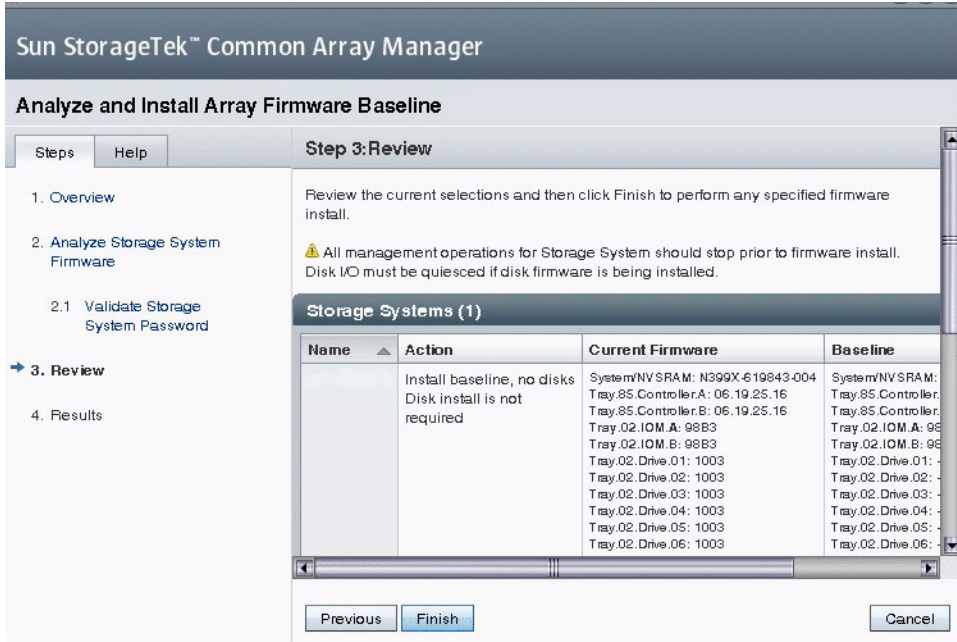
Sun StorageTek™ Common Array Manager

Analyze and Install Array Firmware Baseline

Steps | Help

1. Overview

2. Analyze Storage System Firmware

2.1 Validate Storage System Password

3. Review

4. Results

Step 3: Review

Review the current selections and then click Finish to perform any specified firmware install.

All management operations for Storage System should stop prior to firmware install. Disk I/O must be quiesced if disk firmware is being installed.

Storage Systems (1)

| Name | Action | Current Firmware | Baseline |
|---|---|---|---|
| | Install baseline, no disks Disk install is not required | System/NVSRAM: N399X-619843-004 Tray.85.Controller.A: 06.19.25.16 Tray.85.Controller.B: 06.19.25.16 Tray.02.IOM.A: 98B3 Tray.02.IOM.B: 98B3 Tray.02.Drive.01: 1003 Tray.02.Drive.02: 1003 Tray.02.Drive.03: 1003 Tray.02.Drive.04: 1003 Tray.02.Drive.05: 1003 Tray.02.Drive.06: 1003 | System/NVSRAM: Tray.85.Controller. Tray.85.Controller. Tray.02.IOM.A: 98 Tray.02.IOM.B: 98 Tray.02.Drive.01: - Tray.02.Drive.02: - Tray.02.Drive.03: - Tray.02.Drive.04: - Tray.02.Drive.05: - Tray.02.Drive.06: - |

Previous | Finish | Cancel